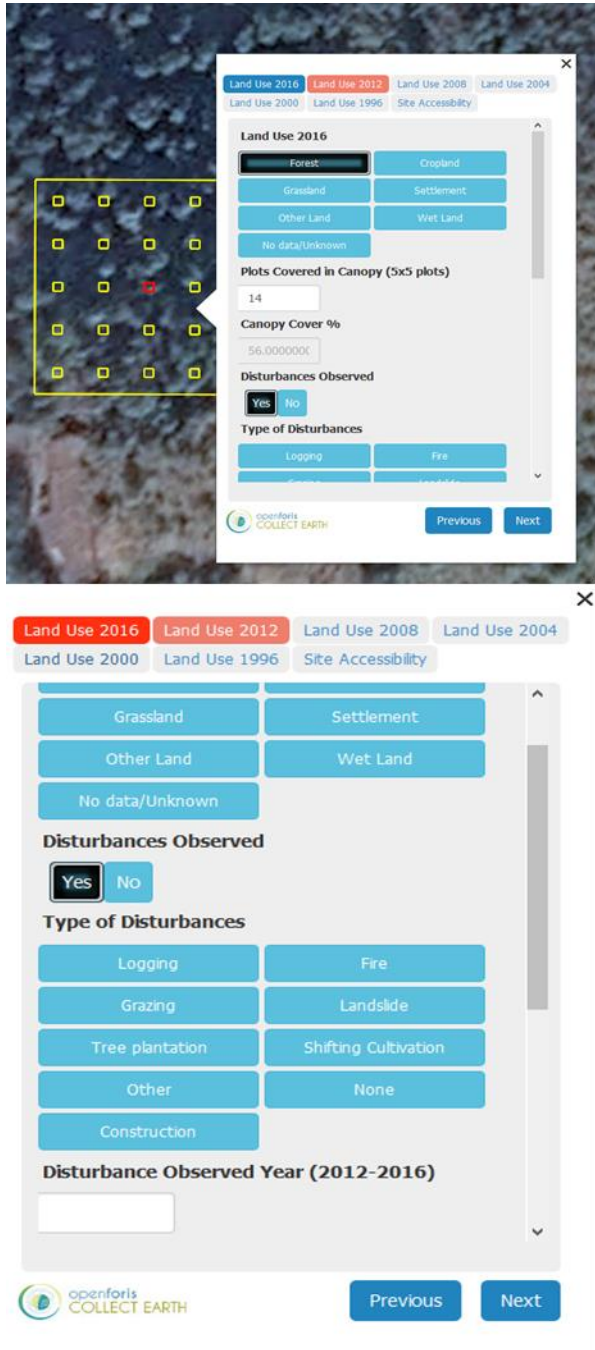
×
Land Use 2016 Land Use 2012 Land Use 2008 Land Use 2004 Land Use 2000 Land Use 1996 Site Accessibility

Land Use 2016

Forest
Cropland
Grassland
Settlement
Other Land
Wet Land
No data/Unknown

Plots Covered in Canopy (5x5 plots)

14

Canopy Cover %

56.000000(

Disturbances Observed

Yes No

Type of Disturbances

Logging
Fire
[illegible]
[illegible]

openforis COLLECT EARTH

Previous Next

×
Land Use 2016 Land Use 2012 Land Use 2008 Land Use 2004 Land Use 2000 Land Use 1996 Site Accessibility

Grassland
Settlement
Other Land
Wet Land
No data/Unknown

Disturbances Observed

Yes No

Type of Disturbances

Logging
Fire
Grazing
Landslide
Tree plantation
Shifting Cultivation
Other
None
Construction

Disturbance Observed Year (2012-2016)

openforis COLLECT EARTH

Previous Next